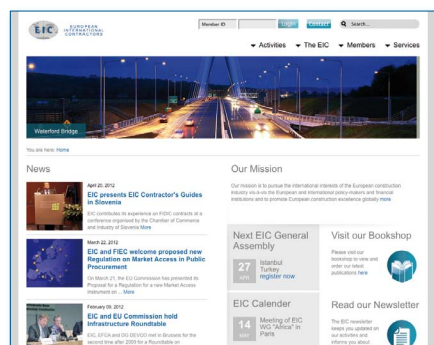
EIC EUROPEAN INTERNATIONAL CONTRACTORS

Member ID Login Contact Search...

Activities The EIC Members Services

Waterford Bridge

You are here: Home

News

April 20, 2012
EIC presents EIC Contractor's Guides in Slovenia
EIC contributes its experience on FIDIC contracts at a conference organised by the Chamber of Commerce and Industry of Slovenia More

March 22, 2012
EIC and FIEC welcome proposed new Regulation on Market Access in Public Procurement
On March 21, the EU Commission has presented its Proposal for a Regulation for a new Market Access Instrument on ... More

February 09, 2012
EIC and EU Commission hold Infrastructure Roundtable
EIC, EFCA and DG DEVCO met in Brussels for the second time after 2009 for a Roundtable on

Our Mission

Our mission is to pursue the international interests of the European construction industry vis-à-vis the European and international policy-makers and financial institutions and to promote European construction excellence globally more

Next EIC General Assembly
27 MAY
Istanbul Turkey
register now

Visit our Bookshop
Please visit our bookshop to view and order our latest publications here

EIC Calender
14 MAY
Meeting of EIC WG "Africa" in Paris

Read our Newsletter
The EIC newsletter keeps you updated on our activities and informs you about